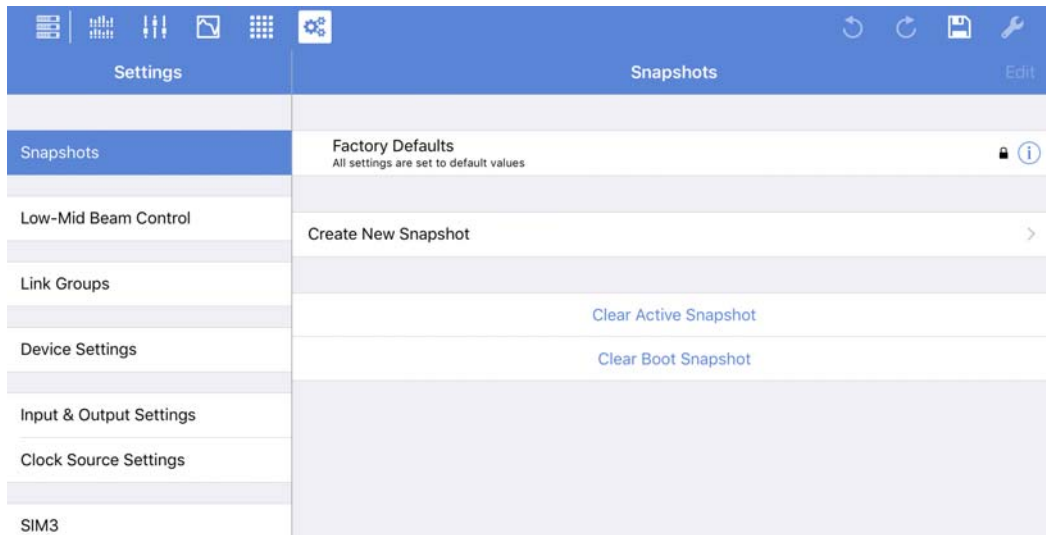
Settings

Snapshots

Edit

Snapshots

Low-Mid Beam Control

Link Groups

Device Settings

Input & Output Settings

Clock Source Settings

SIM3

Factory Defaults
All settings are set to default values

Create New Snapshot

Clear Active Snapshot

Clear Boot Snapshot